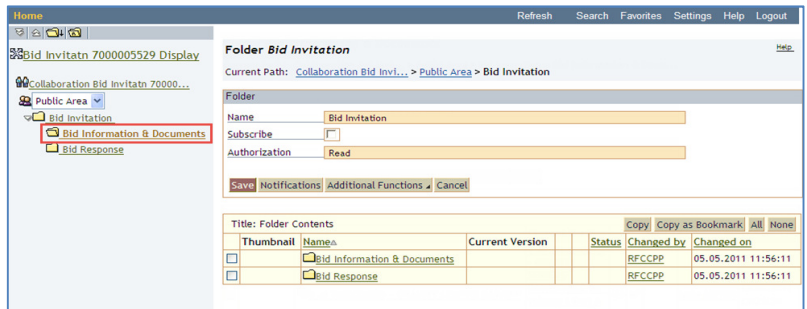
Home

Refresh Search Favorites Settings Help Logout

Bid Invitatn 7000005529 Display

Collaboration Bid Invitatn 70000...

Public Area

Bid Invitation

Bid Information & Documents

Bid Response

Folder *Bid Invitation*

Help

Current Path: Collaboration Bid Invi... > Public Area > Bid Invitation

Folder

Name Bid Invitation

Subscribe

Authorization Read

Save Notifications Additional Functions Cancel

Title: Folder Contents

Copy Copy as Bookmark All None

| | Thumbnail | Name | Current Version | | | Status | Changed by | Changed on |
|---|---|---|---|---|---|---|---|---|
| | | Bid Information & Documents | | | | | RFCCPP | 05.05.2011 11:56:11 |
| | | Bid Response | | | | | RFCCPP | 05.05.2011 11:56:11 |